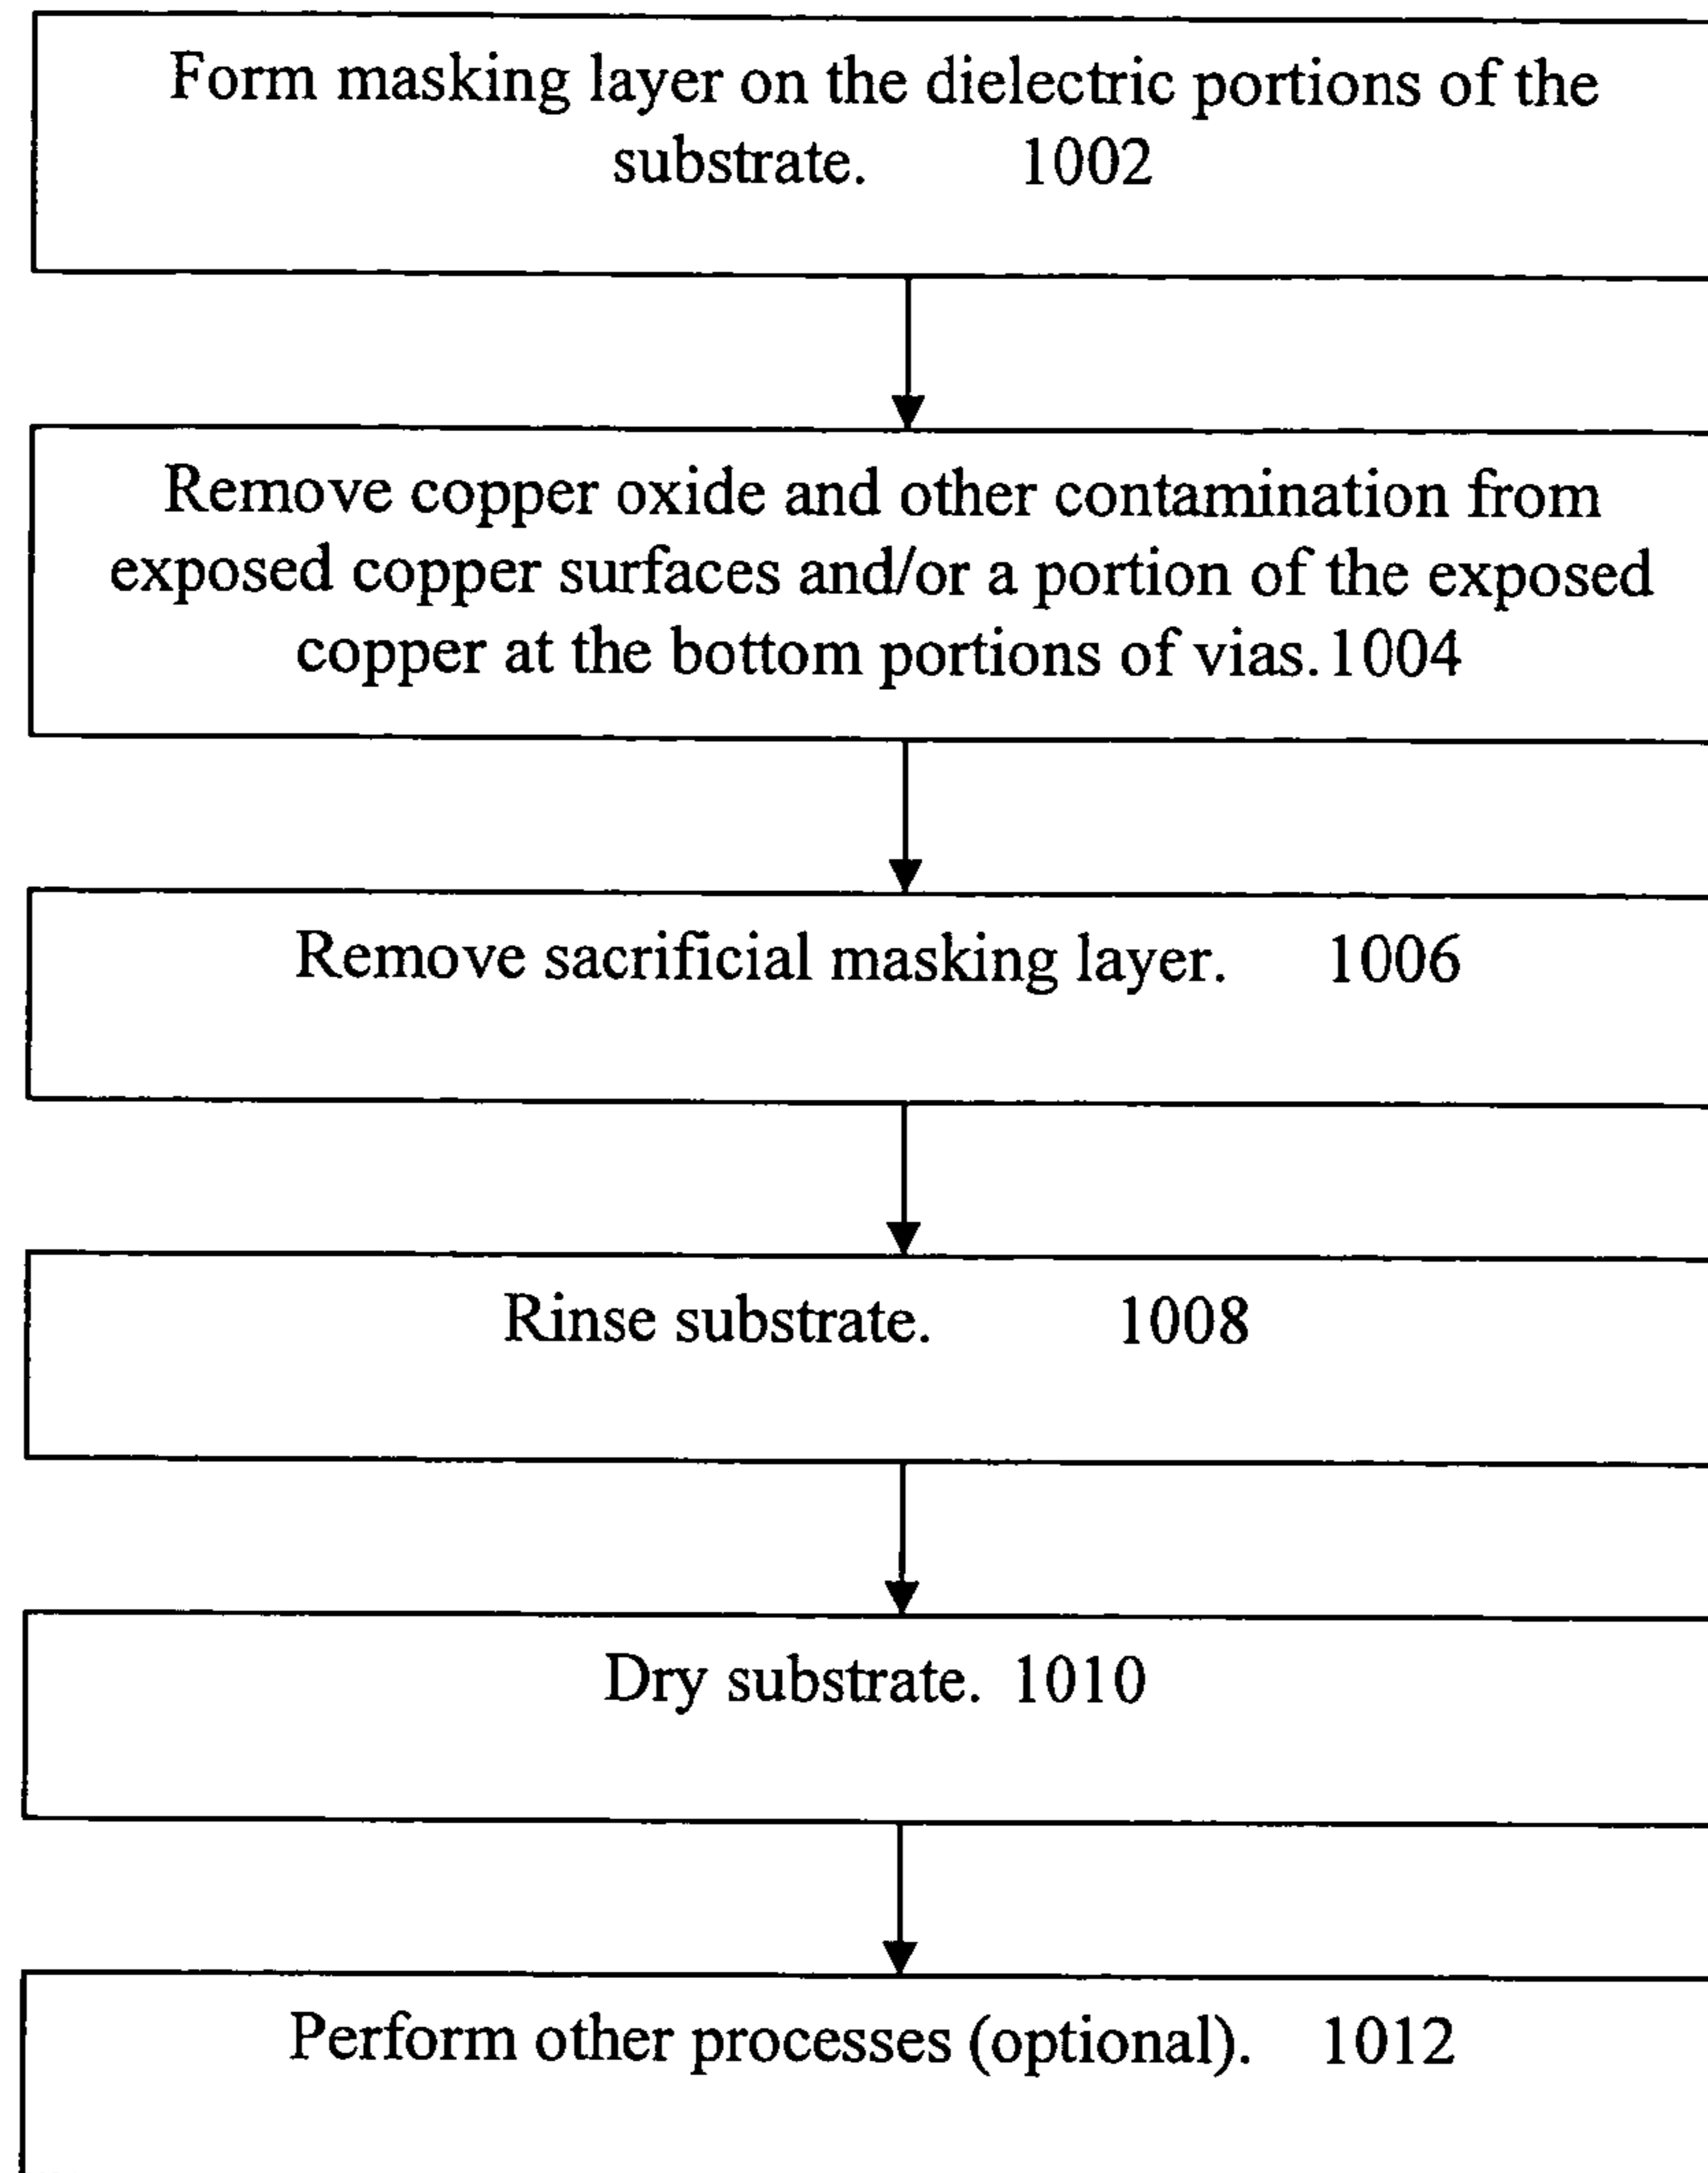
Form masking layer on the dielectric portions of the substrate. 1002

Remove copper oxide and other contamination from exposed copper surfaces and/or a portion of the exposed copper at the bottom portions of vias. 1004

Remove sacrificial masking layer. 1006

Rinse substrate. 1008

Dry substrate. 1010

Perform other processes (optional). 1012